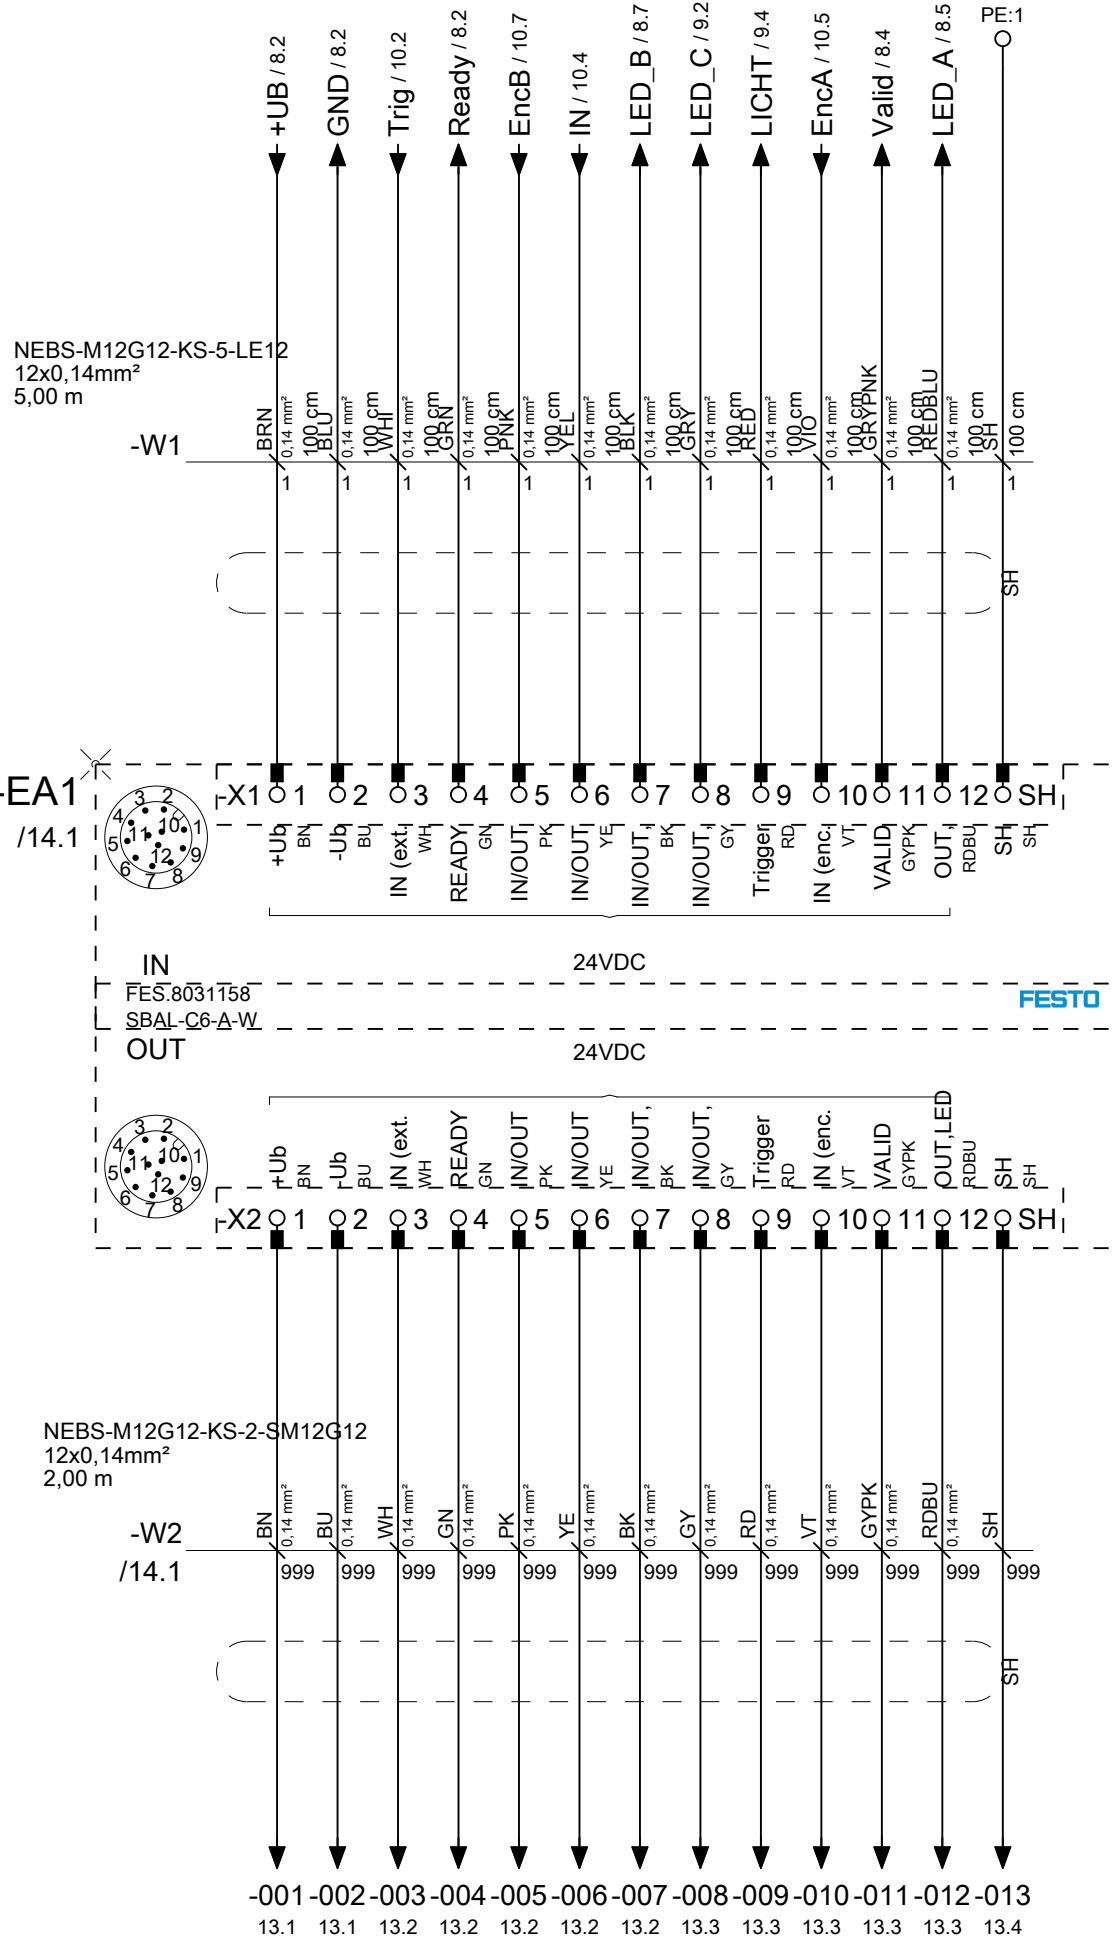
+UB / 8.2
GND / 8.2
Trig / 10.2
Ready / 8.2
EncB / 10.7
IN / 10.4
LED_B / 8.7
LED_C / 9.2
LICHT / 9.4
EncA / 10.5
Valid / 8.4
LED_A / 8.5
PE:1

NEBS-M12G12-KS-5-LE12
12x0,14mm²
5,00 m

-W1

BRN 0,14 mm² 100 cm
BLU 0,14 mm² 100 cm
WHI 0,14 mm² 100 cm
GRN 0,14 mm² 100 cm
PNK 0,14 mm² 100 cm
YEL 0,14 mm² 100 cm
BLK 0,14 mm² 100 cm
GRY 0,14 mm² 100 cm
RED 0,14 mm² 100 cm
VIO 0,14 mm² 100 cm
GRYPNK 0,14 mm² 100 cm
REDBLU 0,14 mm² 100 cm
SH 100 cm

1 1 1 1 1 1 1 1 1 1 1 1 1

SH

-EA1
/14.1

-X1 1 2 3 4 5 6 7 8 9 10 11 12 SH

+Ub BN
-Ub BU
IN (ext. WH
READY GN
IN/OUT PK
IN/OUT YE
IN/OUT, BK
IN/OUT, GY
Trigger RD
IN (enc. VT
VALID GYPK
OUT, RDBU
SH SH

IN
24VDC
FES.8031158
SBAL-C6-A-W
FESTO
OUT
24VDC

+Ub BN
-Ub BU
IN (ext. WH
READY GN
IN/OUT PK
IN/OUT YE
IN/OUT, BK
IN/OUT, GY
Trigger RD
IN (enc. VT
VALID GYPK
OUT,LED RDBU
SH SH

-X2 1 2 3 4 5 6 7 8 9 10 11 12 SH

NEBS-M12G12-KS-2-SM12G12
12x0,14mm²
2,00 m

-W2
/14.1

BN 0,14 mm²
BU 0,14 mm²
WH 0,14 mm²
GN 0,14 mm²
PK 0,14 mm²
YE 0,14 mm²
BK 0,14 mm²
GY 0,14 mm²
RD 0,14 mm²
VT 0,14 mm²
GYPK 0,14 mm²
RDBU 0,14 mm²
SH

999 999 999 999 999 999 999 999 999 999 999 999 999

SH

-001 -002 -003 -004 -005 -006 -007 -008 -009 -010 -011 -012 -013
13.1 13.1 13.2 13.2 13.2 13.2 13.2 13.3 13.3 13.3 13.3 13.3 13.4